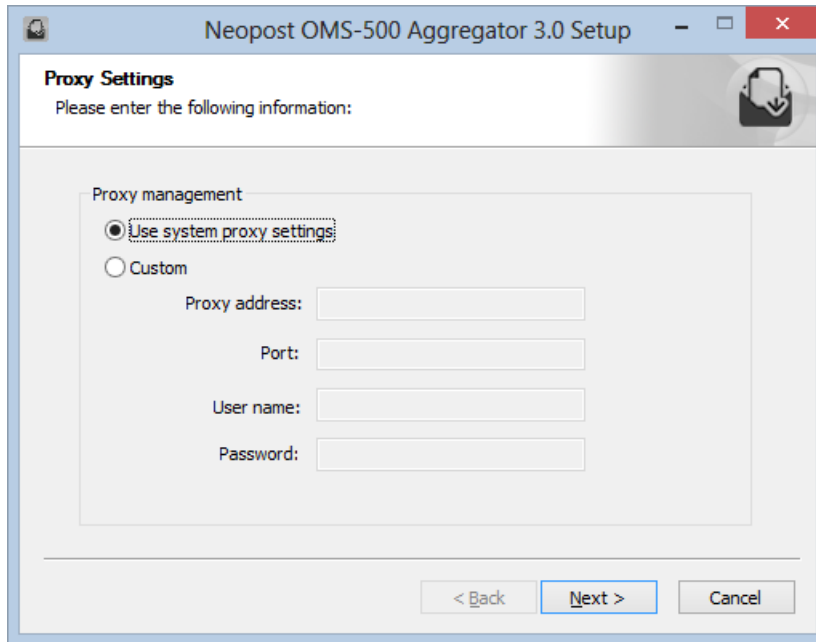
Neopost OMS-500 Aggregator 3.0 Setup

Proxy Settings
Please enter the following information:

Proxy management
Use system proxy settings
Custom
Proxy address:
Port:
User name:
Password:

< Back
Next >
Cancel